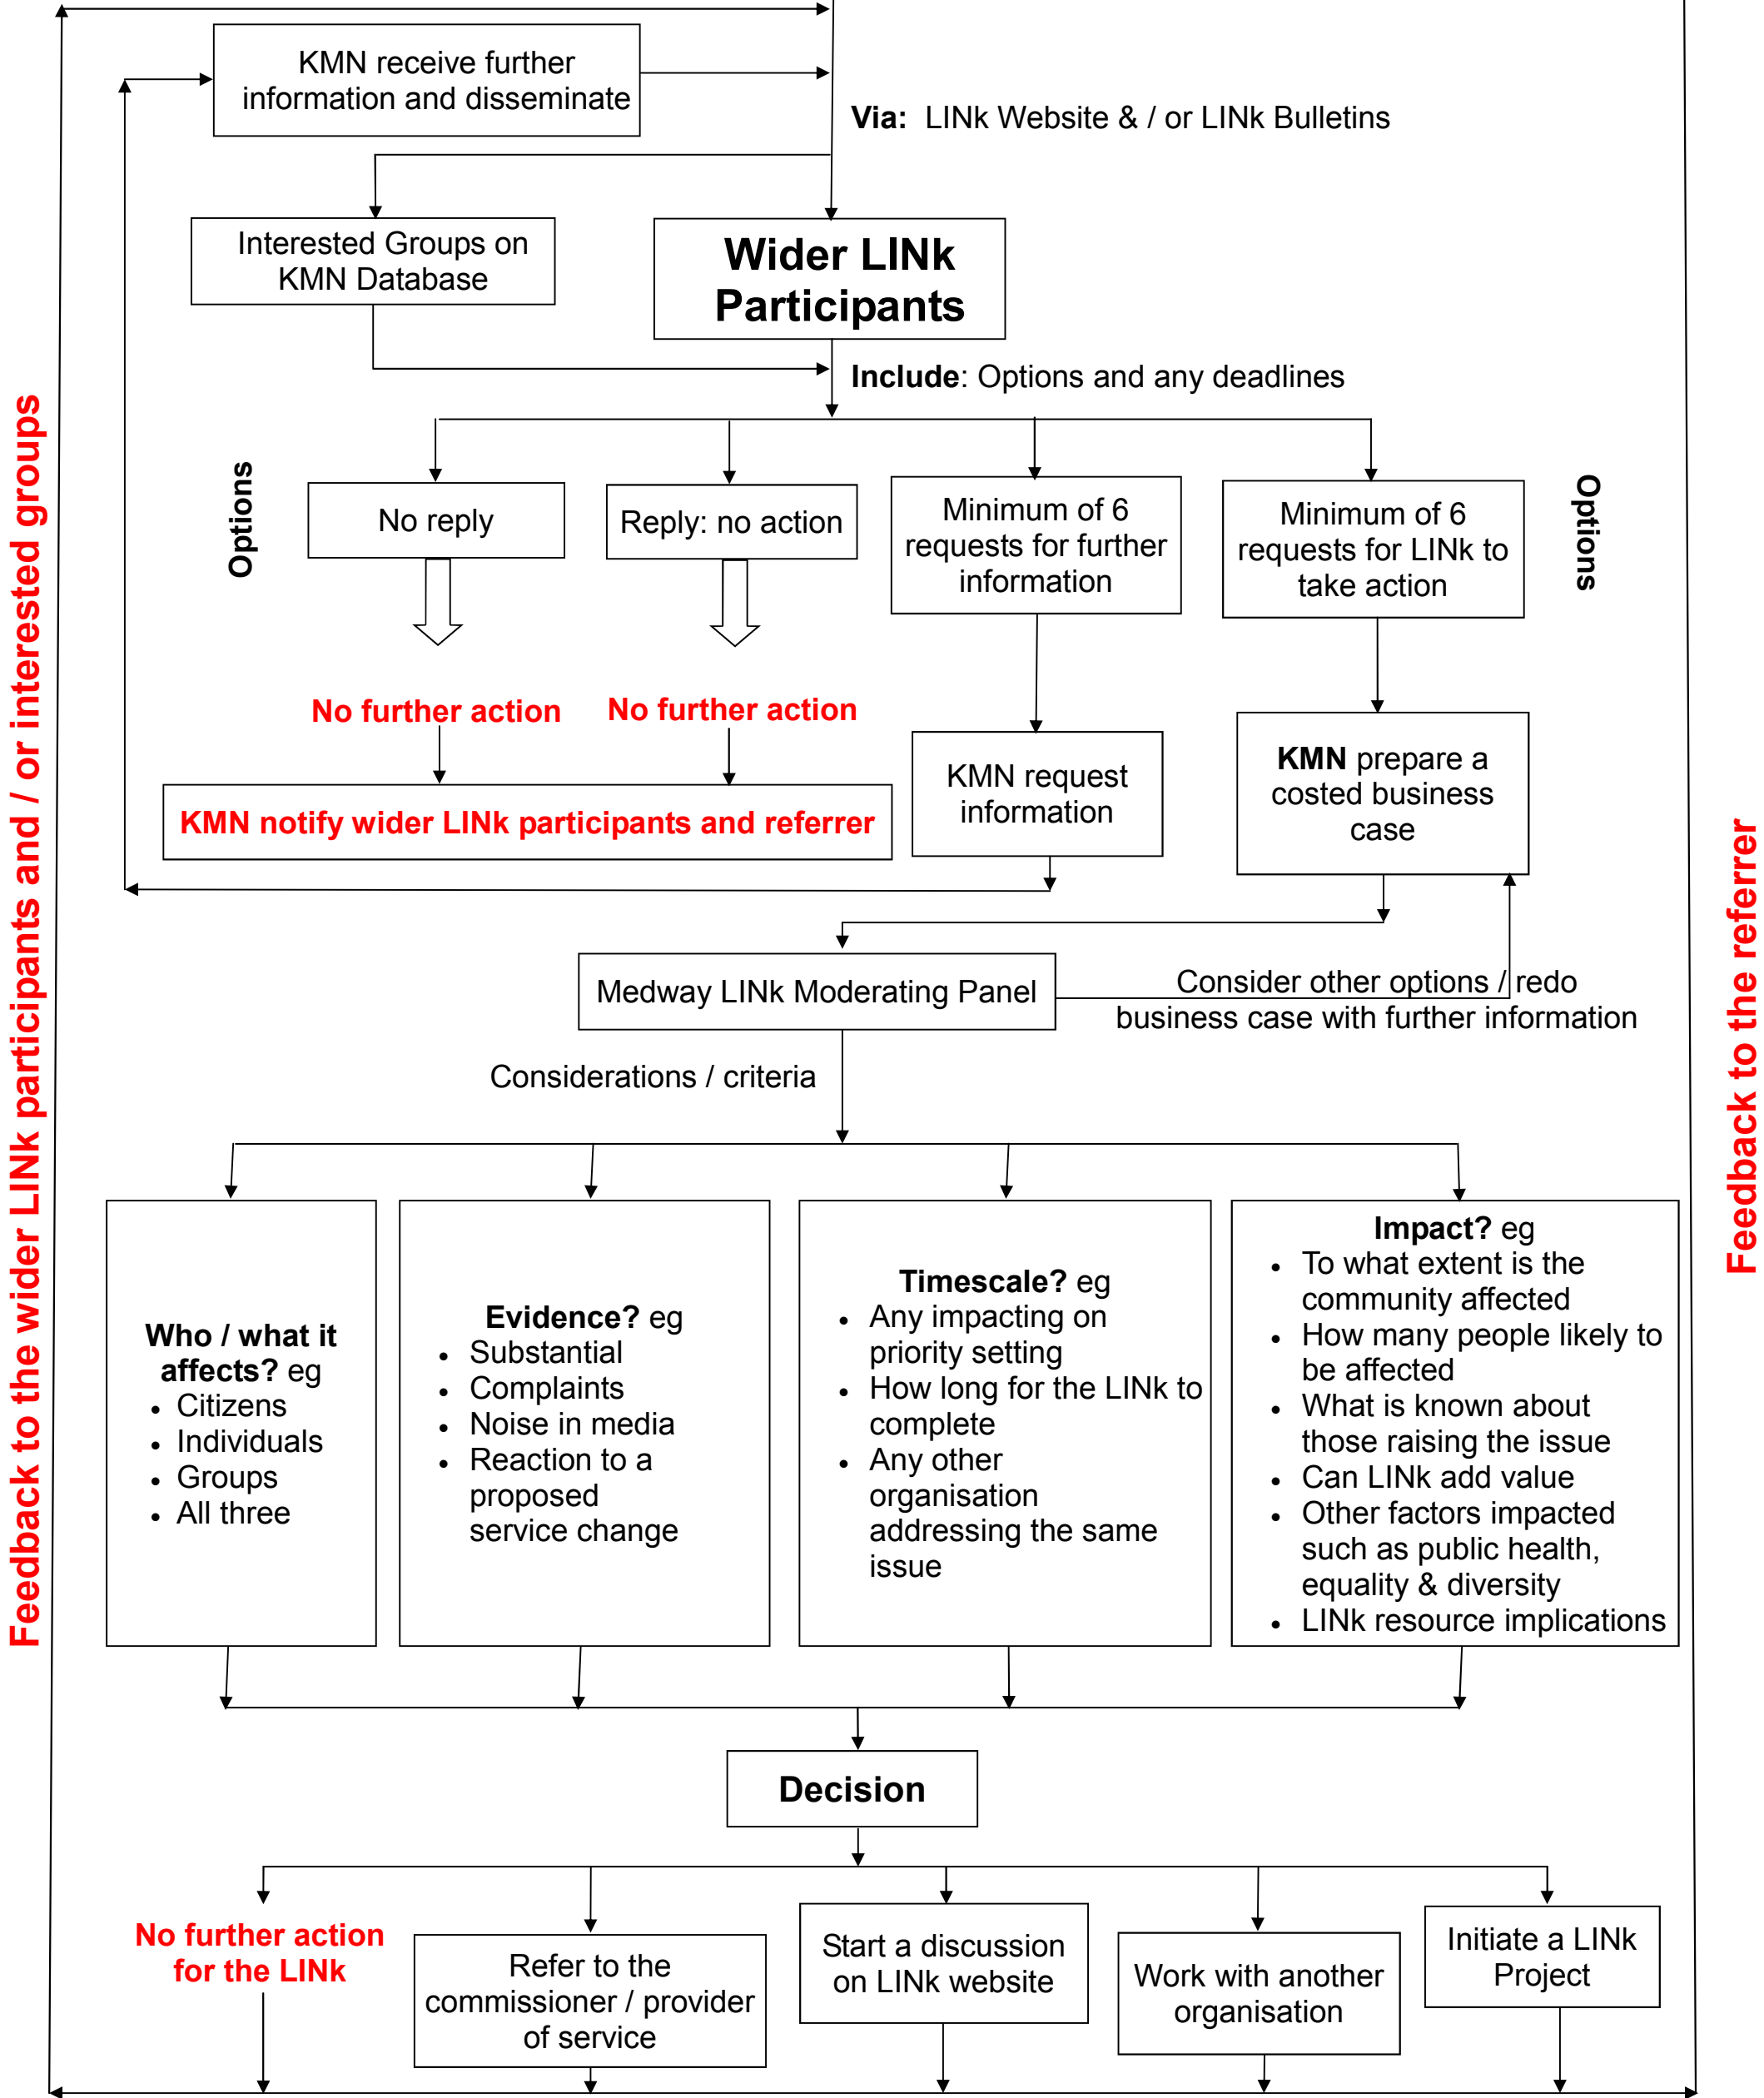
KMN receive further information and disseminate

Via: LINk Website & / or LINk Bulletins

Interested Groups on KMN Database

Wider LINk Participants

Include: Options and any deadlines

Options

No reply

Reply: no action

Minimum of 6 requests for further information

Minimum of 6 requests for LINk to take action

Options

No further action

No further action

KMN notify wider LINk participants and referrer

KMN request information

KMN prepare a costed business case

Medway LINk Moderating Panel

Consider other options / redo business case with further information

Considerations / criteria

Who / what it affects? eg
- Citizens
- Individuals
- Groups
- All three

Evidence? eg
- Substantial
- Complaints
- Noise in media
- Reaction to a proposed service change

Timescale? eg
- Any impacting on priority setting
- How long for the LINk to complete
- Any other organisation addressing the same issue

Impact? eg
- To what extent is the community affected
- How many people likely to be affected
- What is known about those raising the issue
- Can LINk add value
- Other factors impacted such as public health, equality & diversity
- LINk resource implications

Decision

No further action for the LINk

Refer to the commissioner / provider of service

Start a discussion on LINk website

Work with another organisation

Initiate a LINk Project

Feedback to the wider LINk participants and / or interested groups

Feedback to the referrer